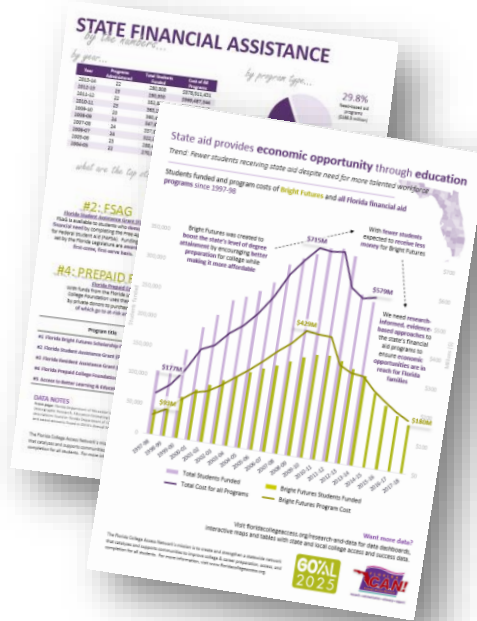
STATE FINANCIAL ASSISTANCE

by the numbers...

by year...

by program type...

29.8%

#2: FSAG

#4: PREPAID F

DATA NOTES

State aid provides economic opportunity through education

Trend: Fewer students receiving state aid despite need for more talented workforce

Students funded and program costs of Bright Futures and all Florida financial aid programs since 1997-98

Bright Futures was created to boost the state's level of degree attainment by encouraging better preparation for college while making it more affordable

With fewer students expected to receive less money for Bright Futures

$715M

$579M

$429M

$177M

$160M

We need research-informed, evidence-based approaches to the state's financial aid programs to ensure economic opportunities are in reach for Florida families

1997-98

Total Students Funded

Total Cost for all Programs

Bright Futures Students Funded

Bright Futures Program Cost

Visit floridacollegeaccess.org/research-and-data for data dashboards, interactive maps and tables with state and local college access and success data.

Want more data?

GOAL 2025

CAN!